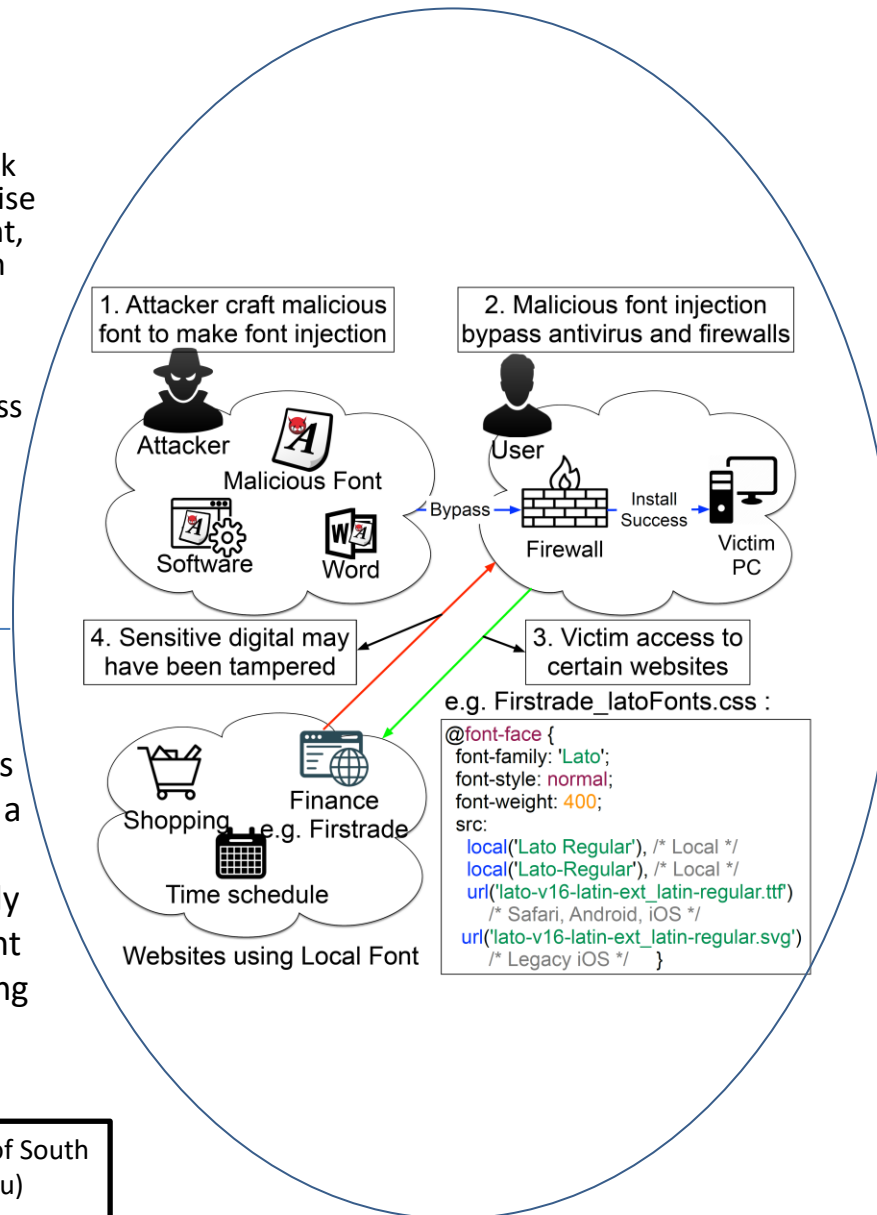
k
ise
nt,
n

ss

s
a

y
nt
ng

of South
u)

1. Attacker craft malicious font to make font injection

2. Malicious font injection bypass antivirus and firewalls

Attacker

Malicious Font

Software

Word

Bypass

User

Firewall

Install Success

Victim PC

4. Sensitive digital may have been tampered

3. Victim access to certain websites

e.g. Firstrade_latoFonts.css :

@font-face {
font-family: 'Lato';
font-style: normal;
font-weight: 400;
src:
local('Lato Regular'), /* Local */
local('Lato-Regular'), /* Local */
url('lato-v16-latin-ext_latin-regular.ttf')
/* Safari, Android, iOS */
url('lato-v16-latin-ext_latin-regular.svg')
/* Legacy iOS */ }

Shopping

Finance e.g. Firstrade

Time schedule

Websites using Local Font